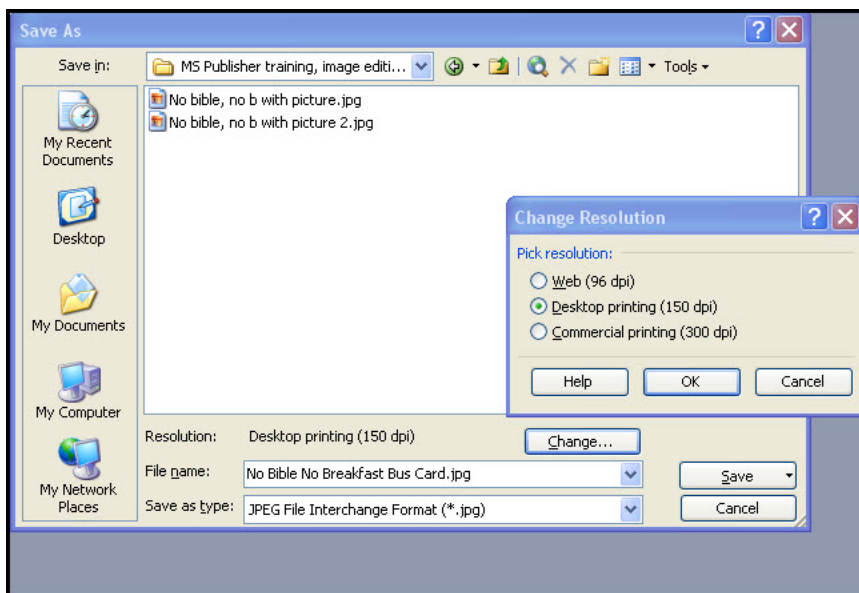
Save As

Save in: MS Publisher training, image editi...

Tools

No bible, no b with picture.jpg
No bible, no b with picture 2.jpg

My Recent Documents

Desktop

My Documents

My Computer

My Network Places

Change Resolution

Pick resolution:

Web (96 dpi)
Desktop printing (150 dpi)
Commercial printing (300 dpi)

Help
OK
Cancel

Resolution: Desktop printing (150 dpi)
Change...

File name: No Bible No Breakfast Bus Card.jpg
Save

Save as type: JPEG File Interchange Format (*.jpg)
Cancel